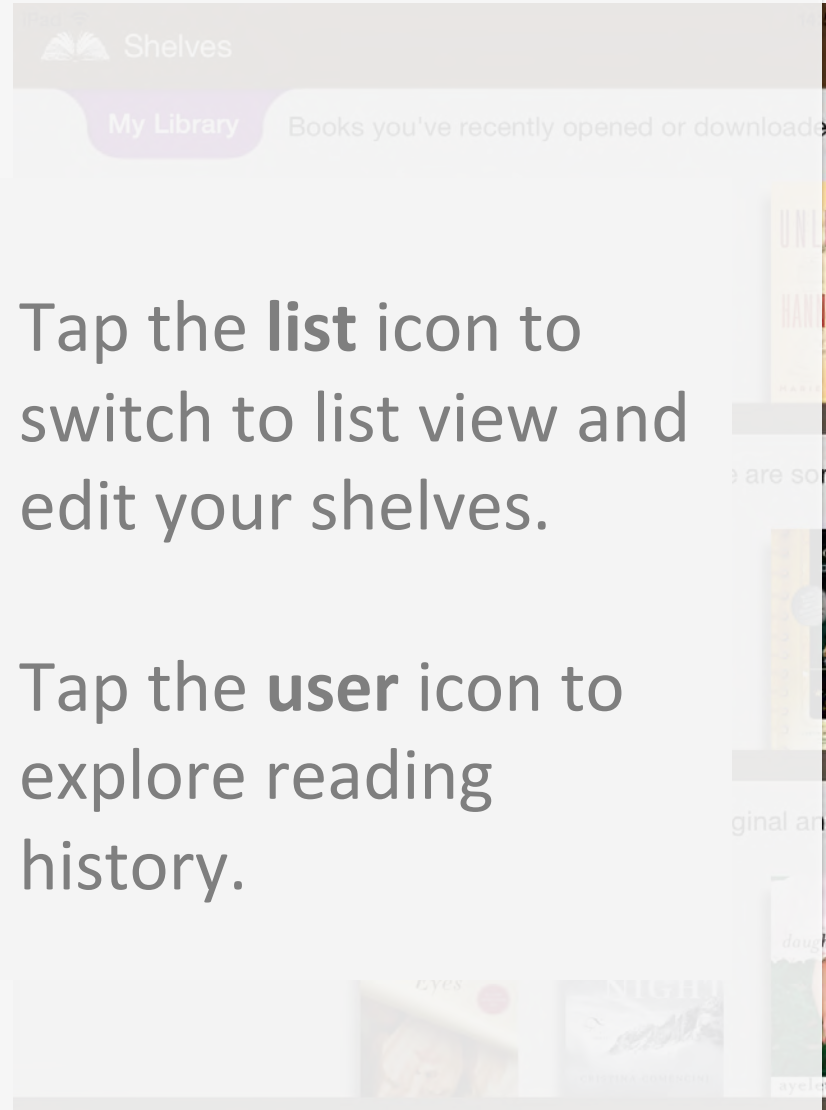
Shelves

My Library Books you've recently opened or downloade

Tap the **list** icon to switch to list view and edit your shelves.

Tap the **user** icon to explore reading history.

are so

ginal an

Eyes

NIGHT

ayele